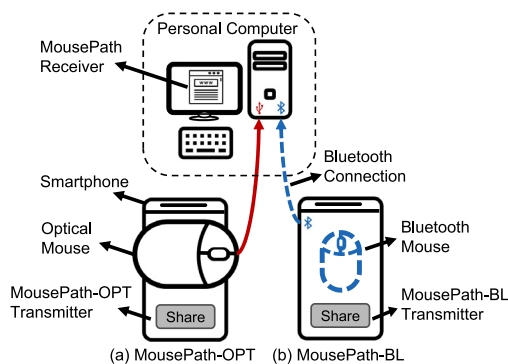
Personal Computer

MousePath Receiver

www

Bluetooth Connection

Smartphone

Optical Mouse

Bluetooth Mouse

MousePath-OPT Transmitter

Share

Share

MousePath-BL Transmitter

(a) MousePath-OPT

(b) MousePath-BL